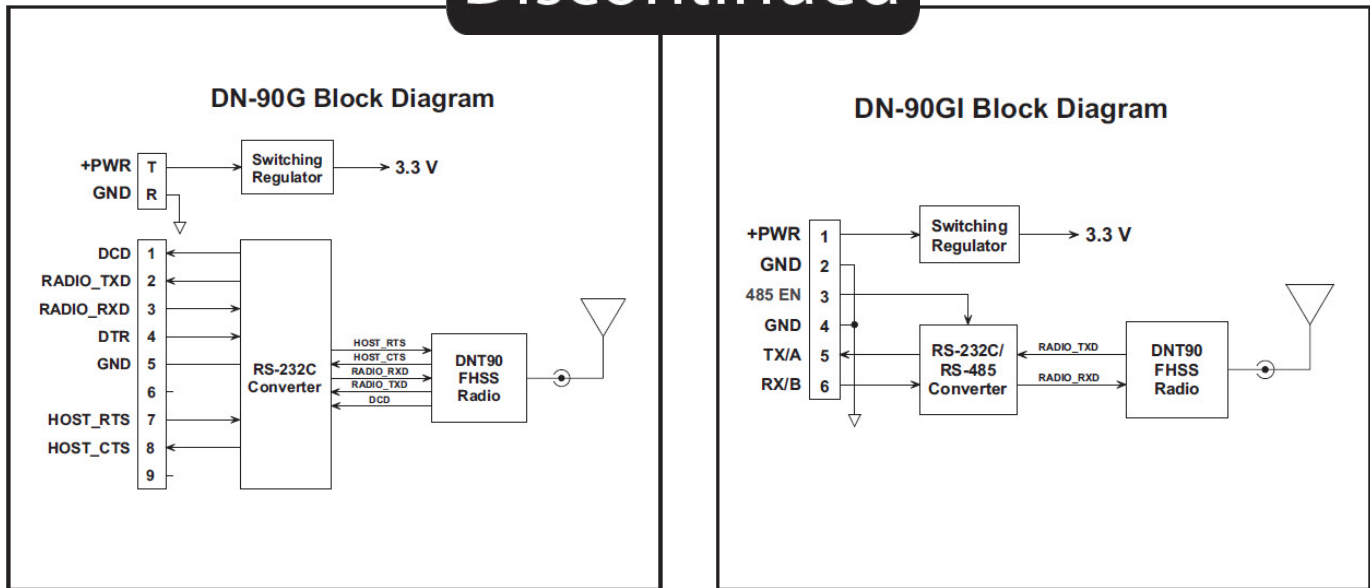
Discontinued

DN-90G Block Diagram

+PWR T
GND R

Switching Regulator

3.3 V

DCD 1
RADIO_TXD 2
RADIO_RXD 3
DTR 4
GND 5
6
HOST_RTS 7
HOST_CTS 8
9

RS-232C Converter

HOST_RTS
HOST_CTS
RADIO_RXD
RADIO_TXD
DCD

DNT90 FHSS Radio

DN-90GI Block Diagram

+PWR 1
GND 2
485 EN 3
GND 4
TX/A 5
RX/B 6

Switching Regulator

3.3 V

RS-232C/ RS-485 Converter

RADIO_TXD
RADIO_RXD

DNT90 FHSS Radio